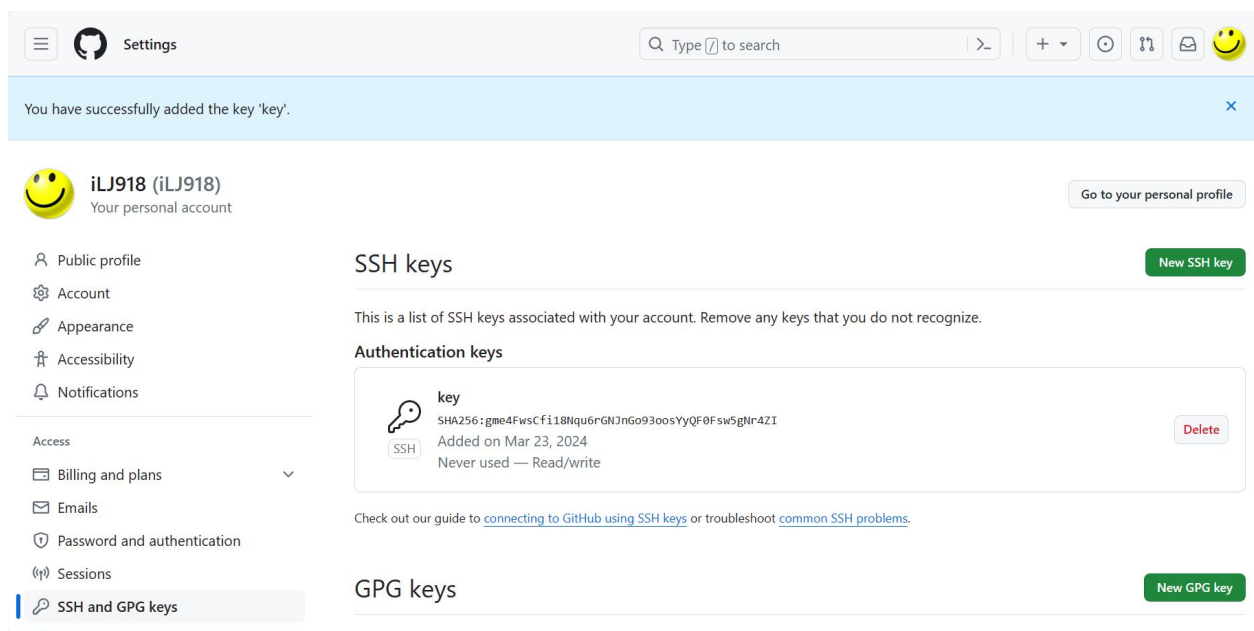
Settings

Type / to search

You have successfully added the key 'key'.

iLJ918 (iLJ918)
Your personal account

Go to your personal profile

Public profile
Account
Appearance
Accessibility
Notifications

Access
Billing and plans
Emails
Password and authentication
Sessions
SSH and GPG keys

SSH keys

New SSH key

This is a list of SSH keys associated with your account. Remove any keys that you do not recognize.

Authentication keys

key
SHA256:gme4FwsCfi18Nqu6rGNJnGo93oosYyQF0Fsw5gNr4ZI
Added on Mar 23, 2024
Never used — Read/write

SSH

Delete

Check out our guide to connecting to GitHub using SSH keys or troubleshoot common SSH problems.

GPG keys

New GPG key